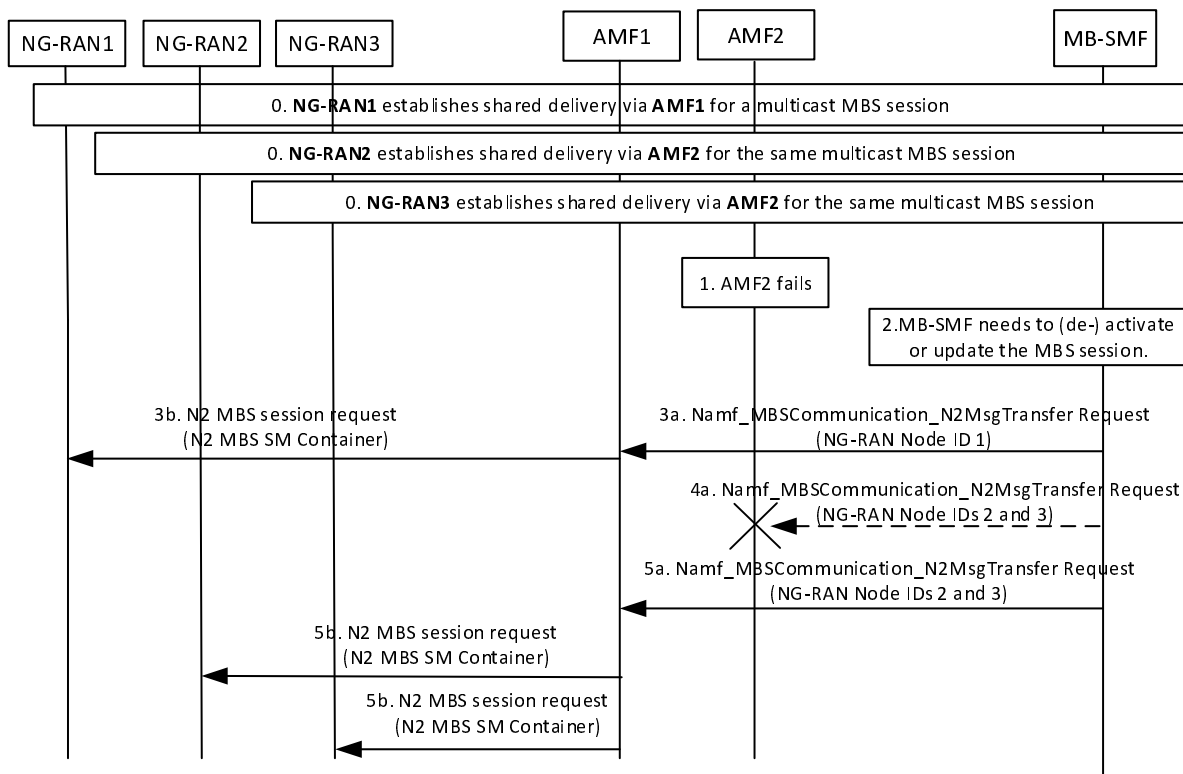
NG-RAN1 NG-RAN2 NG-RAN3 AMF1 AMF2 MB-SMF

0. NG-RAN1 establishes shared delivery via AMF1 for a multicast MBS session

0. NG-RAN2 establishes shared delivery via AMF2 for the same multicast MBS session

0. NG-RAN3 establishes shared delivery via AMF2 for the same multicast MBS session

1. AMF2 fails

2.MB-SMF needs to (de-) activate or update the MBS session.

3b. N2 MBS session request (N2 MBS SM Container)

3a. Namf_MBSCommunication_N2MsgTransfer Request (NG-RAN Node ID 1)

4a. Namf_MBSCommunication_N2MsgTransfer Request (NG-RAN Node IDs 2 and 3)

5a. Namf_MBSCommunication_N2MsgTransfer Request (NG-RAN Node IDs 2 and 3)

5b. N2 MBS session request (N2 MBS SM Container)

5b. N2 MBS session request (N2 MBS SM Container)